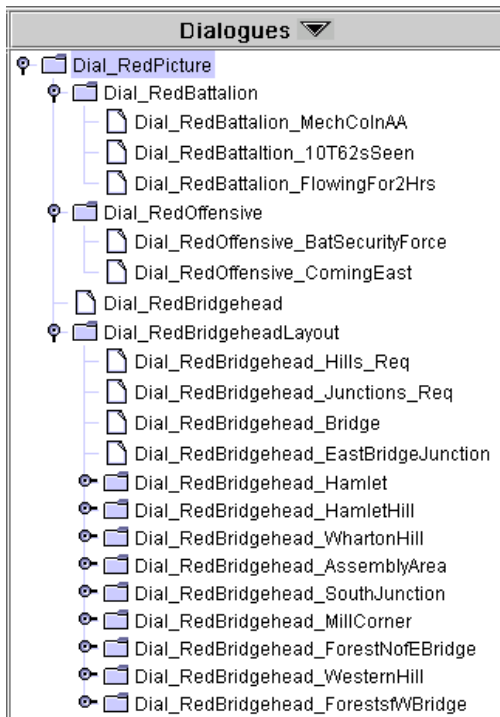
Dialogues

Dial_RedPicture
Dial_RedBattalion
Dial_RedBattalion_MechColnAA
Dial_RedBattaltion_10T62sSeen
Dial_RedBattalion_FlowingFor2Hrs
Dial_RedOffensive
Dial_RedOffensive_BatSecurityForce
Dial_RedOffensive_ComingEast
Dial_RedBridgehead
Dial_RedBridgeheadLayout
Dial_RedBridgehead_Hills_Req
Dial_RedBridgehead_Junctions_Req
Dial_RedBridgehead_Bridge
Dial_RedBridgehead_EastBridgeJunction
Dial_RedBridgehead_Hamlet
Dial_RedBridgehead_HamletHill
Dial_RedBridgehead_WhartonHill
Dial_RedBridgehead_AssemblyArea
Dial_RedBridgehead_SouthJunction
Dial_RedBridgehead_MillCorner
Dial_RedBridgehead_ForestNofEBridge
Dial_RedBridgehead_WesternHill
Dial_RedBridgehead_ForestsfWBridge